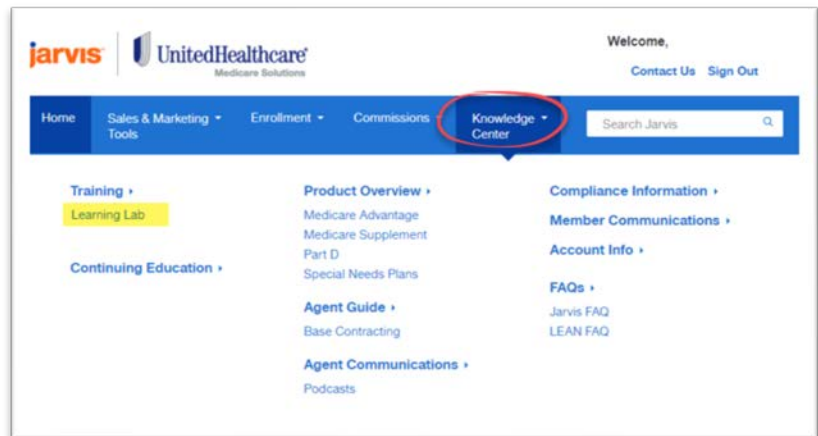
jarvis UnitedHealthcare Medicare Solutions

Welcome,

Contact Us Sign Out

Home Sales & Marketing Tools Enrollment Commissions Knowledge Center

Search Jarvis

Training

Learning Lab

Continuing Education

Product Overview

Medicare Advantage

Medicare Supplement

Part D

Special Needs Plans

Agent Guide

Base Contracting

Agent Communications

Podcasts

Compliance Information

Member Communications

Account Info

FAQs

Jarvis FAQ

LEAN FAQ